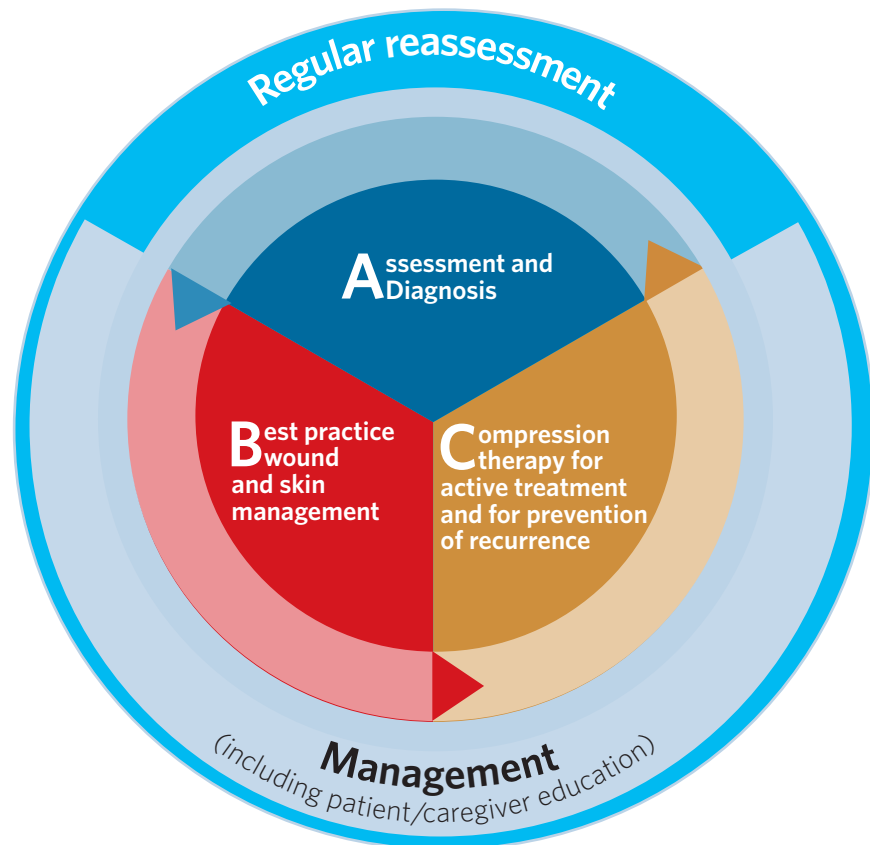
Regular reassessment

Assessment and Diagnosis

Best practice wound and skin management

Compression therapy for active treatment and for prevention of recurrence

Management
(including patient/caregiver education)